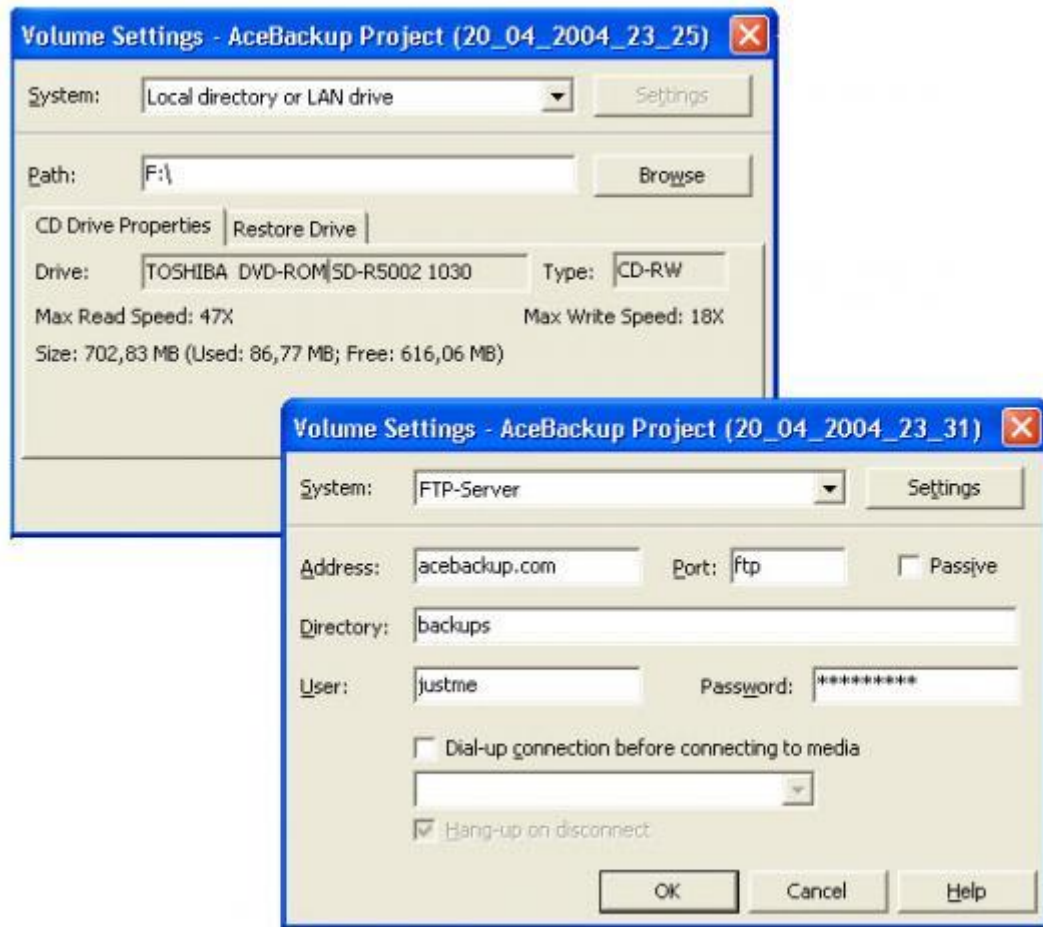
Volume Settings - AceBackup Project (20_04_2004_23_25)

System: Local directory or LAN drive
Settings

Path: F:\
Browse

CD Drive Properties
Restore Drive

Drive: TOSHIBA DVD-ROM SD-R5002 1030
Type: CD-RW

Max Read Speed: 47X
Max Write Speed: 18X

Size: 702,83 MB (Used: 86,77 MB; Free: 616,06 MB)

Volume Settings - AceBackup Project (20_04_2004_23_31)

System: FTP-Server
Settings

Address: acebackup.com
Port: ftp
Passive

Directory: backups

User: justme
Password: *********

Dial-up connection before connecting to media

Hang-up on disconnect

OK
Cancel
Help